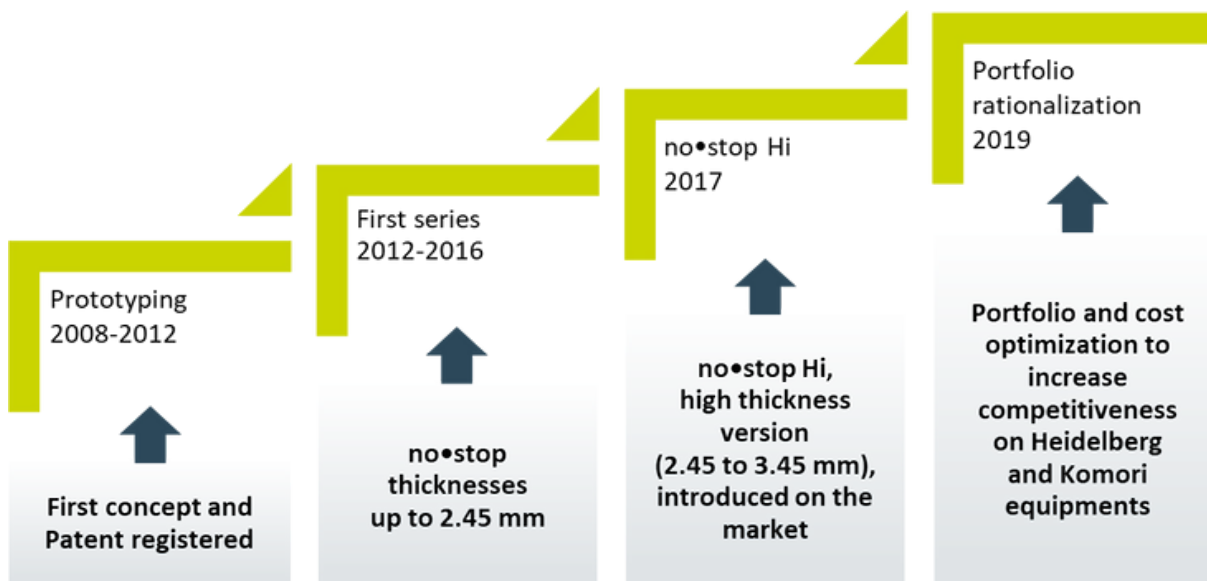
Prototyping
2008-2012

First concept and Patent registered

First series
2012-2016

no•stop thicknesses up to 2.45 mm

no•stop Hi
2017

no•stop Hi, high thickness version (2.45 to 3.45 mm), introduced on the market

Portfolio rationalization
2019

Portfolio and cost optimization to increase competitiveness on Heidelberg and Komori equipments